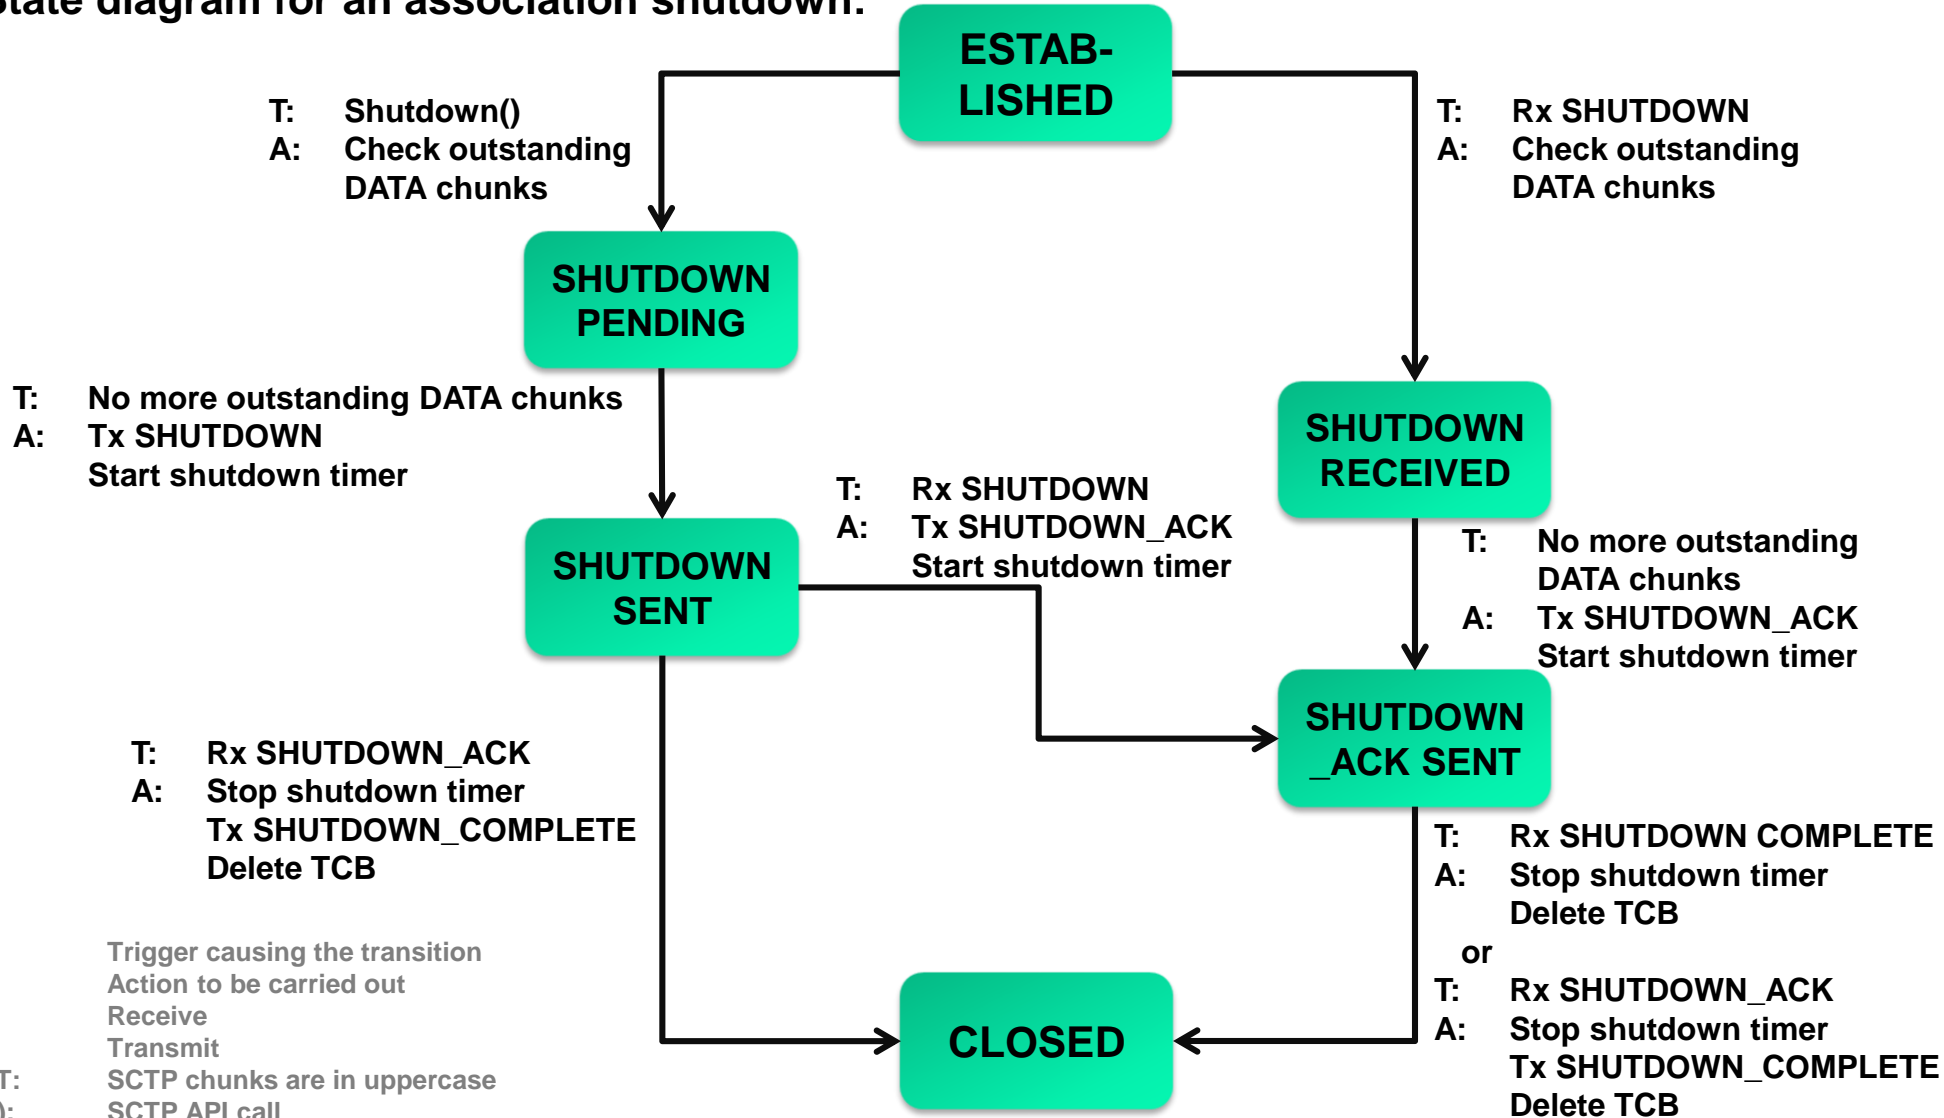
State diagram for an association shutdown:

ESTAB-LISHED

T: Shutdown()
A: Check outstanding DATA chunks

T: Rx SHUTDOWN
A: Check outstanding DATA chunks

SHUTDOWN PENDING

T: No more outstanding DATA chunks
A: Tx SHUTDOWN
Start shutdown timer

SHUTDOWN RECEIVED

T: Rx SHUTDOWN
A: Tx SHUTDOWN_ACK
Start shutdown timer

SHUTDOWN SENT

T: No more outstanding DATA chunks
A: Tx SHUTDOWN_ACK
Start shutdown timer

SHUTDOWN _ACK SENT

T: Rx SHUTDOWN_ACK
A: Stop shutdown timer
Tx SHUTDOWN_COMPLETE
Delete TCB

T: Rx SHUTDOWN COMPLETE
A: Stop shutdown timer
Delete TCB
or
T: Rx SHUTDOWN_ACK
A: Stop shutdown timer
Tx SHUTDOWN_COMPLETE
Delete TCB

CLOSED

Trigger causing the transition
Action to be carried out
Receive
Transmit
T: SCTP chunks are in uppercase
(): SCTP API call